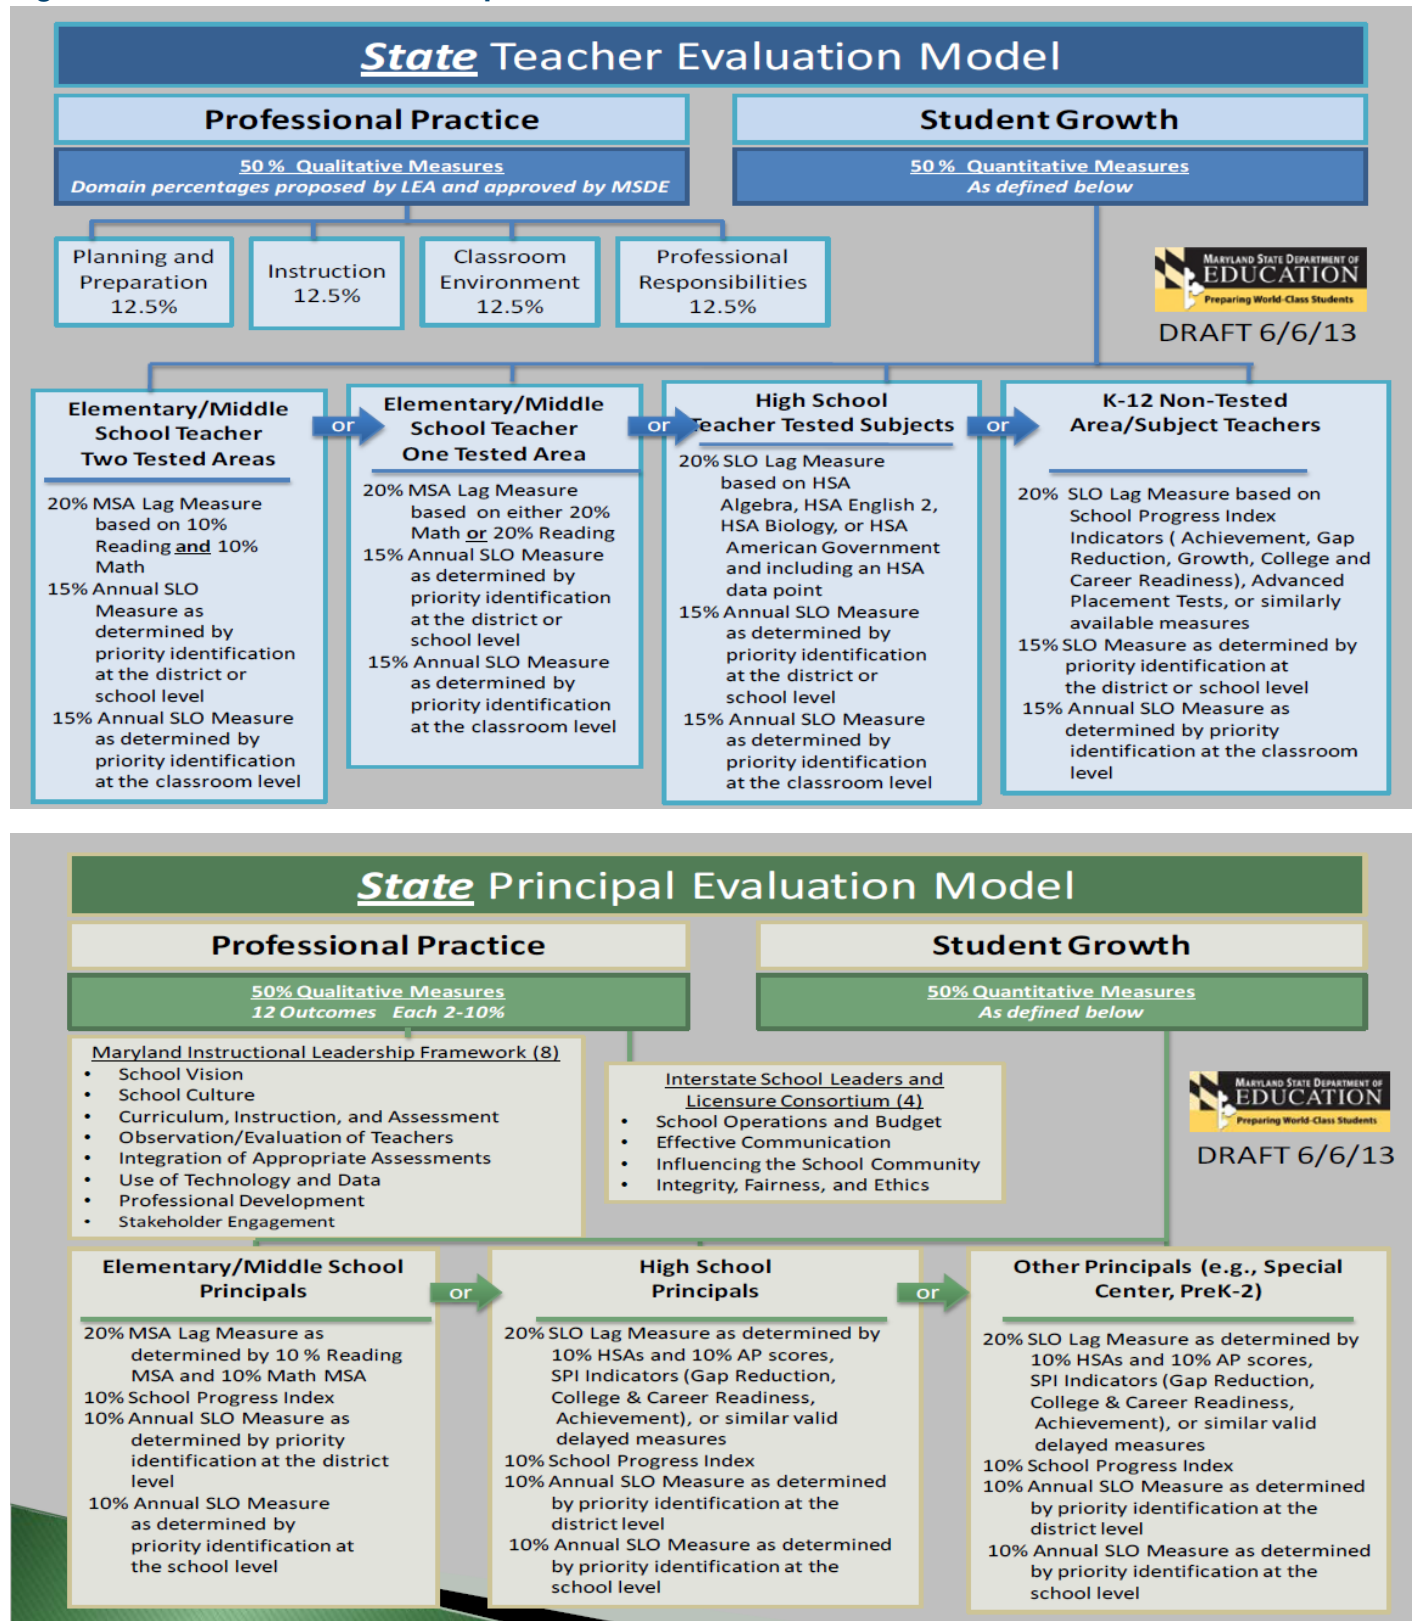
State Teacher Evaluation Model

Professional Practice

50 % Qualitative Measures
Domain percentages proposed by LEA and approved by MSDE

Student Growth

50 % Quantitative Measures
As defined below

Planning and Preparation 12.5%

Instruction 12.5%

Classroom Environment 12.5%

Professional Responsibilities 12.5%

MARYLAND STATE DEPARTMENT OF EDUCATION Preparing World-Class Students

DRAFT 6/6/13

Elementary/Middle School Teacher Two Tested Areas

20% MSA Lag Measure based on 10% Reading and 10% Math
15% Annual SLO Measure as determined by priority identification at the district or school level
15% Annual SLO Measure as determined by priority identification at the classroom level

or

Elementary/Middle School Teacher One Tested Area

20% MSA Lag Measure based on either 20% Math or 20% Reading
15% Annual SLO Measure as determined by priority identification at the district or school level
15% Annual SLO Measure as determined by priority identification at the classroom level

or

High School Teacher Tested Subjects

20% SLO Lag Measure based on HSA Algebra, HSA English 2, HSA Biology, or HSA American Government and including an HSA data point
15% Annual SLO Measure as determined by priority identification at the district or school level
15% Annual SLO Measure as determined by priority identification at the classroom level

or

K-12 Non-Tested Area/Subject Teachers

20% SLO Lag Measure based on School Progress Index Indicators ( Achievement, Gap Reduction, Growth, College and Career Readiness), Advanced Placement Tests, or similarly available measures
15% SLO Measure as determined by priority identification at the district or school level
15% Annual SLO Measure as determined by priority identification at the classroom level

State Principal Evaluation Model

Professional Practice

50% Qualitative Measures
12 Outcomes Each 2-10%

Student Growth

50% Quantitative Measures
As defined below

Maryland Instructional Leadership Framework (8)
• School Vision
• School Culture
• Curriculum, Instruction, and Assessment
• Observation/Evaluation of Teachers
• Integration of Appropriate Assessments
• Use of Technology and Data
• Professional Development
• Stakeholder Engagement

Interstate School Leaders and Licensure Consortium (4)
• School Operations and Budget
• Effective Communication
• Influencing the School Community
• Integrity, Fairness, and Ethics

MARYLAND STATE DEPARTMENT OF EDUCATION Preparing World-Class Students

DRAFT 6/6/13

Elementary/Middle School Principals

20% MSA Lag Measure as determined by 10 % Reading MSA and 10% Math MSA
10% School Progress Index
10% Annual SLO Measure as determined by priority identification at the district level
10% Annual SLO Measure as determined by priority identification at the school level

or

High School Principals

20% SLO Lag Measure as determined by 10% HSAs and 10% AP scores, SPI Indicators (Gap Reduction, College & Career Readiness, Achievement), or similar valid delayed measures
10% School Progress Index
10% Annual SLO Measure as determined by priority identification at the district level
10% Annual SLO Measure as determined by priority identification at the school level

or

Other Principals (e.g., Special Center, PreK-2)

20% SLO Lag Measure as determined by 10% HSAs and 10% AP scores, SPI Indicators (Gap Reduction, College & Career Readiness, Achievement), or similar valid delayed measures
10% School Progress Index
10% Annual SLO Measure as determined by priority identification at the district level
10% Annual SLO Measure as determined by priority identification at the school level